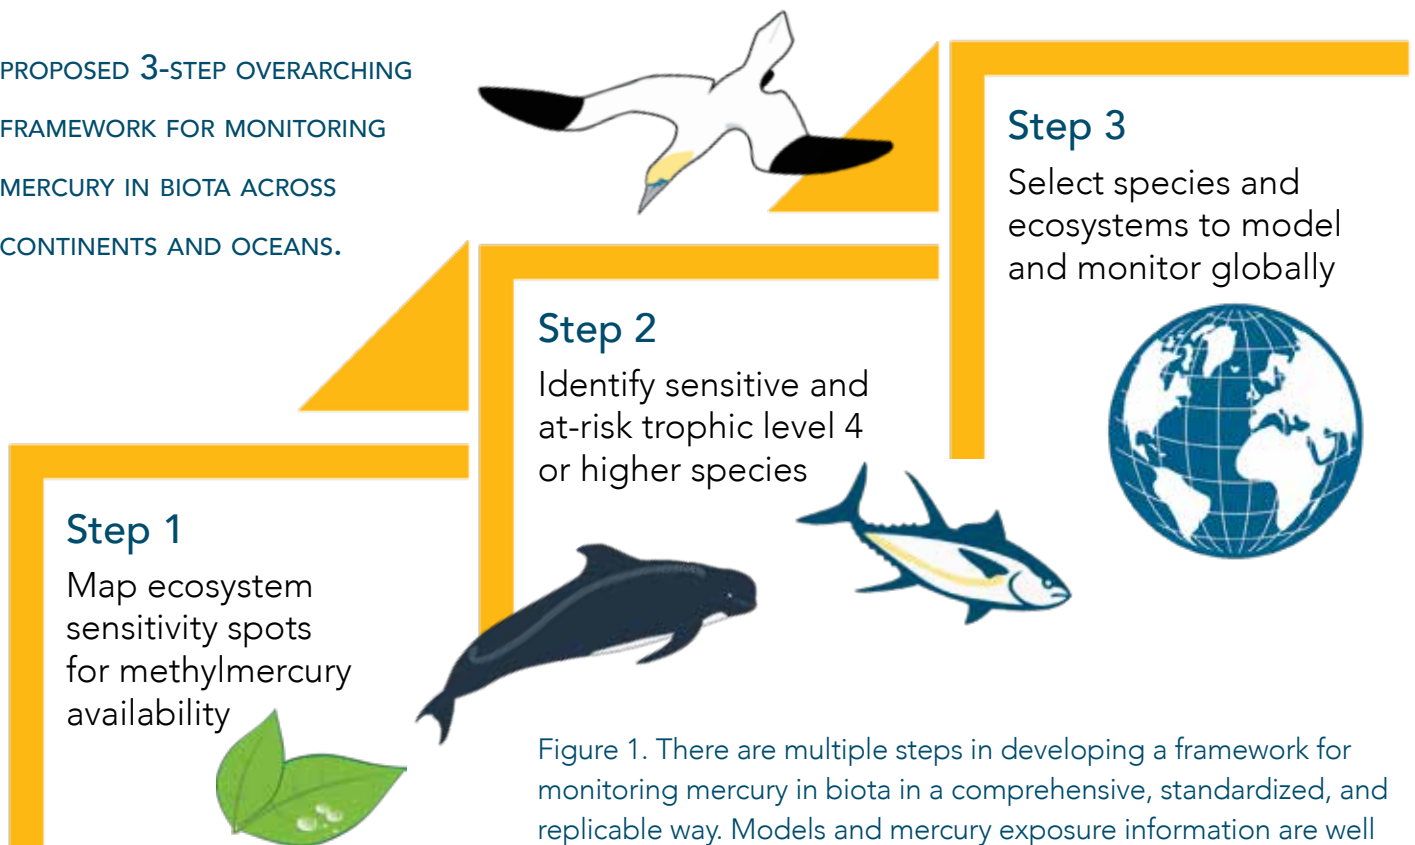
PROPOSED 3-STEP OVERARCHING FRAMEWORK FOR MONITORING MERCURY IN BIOTA ACROSS CONTINENTS AND OCEANS.

Step 3
Select species and ecosystems to model and monitor globally

Step 2
Identify sensitive and at-risk trophic level 4 or higher species

Step 1
Map ecosystem sensitivity spots for methylmercury availability

Figure 1. There are multiple steps in developing a framework for monitoring mercury in biota in a comprehensive, standardized, and replicable way. Models and mercury exposure information are well